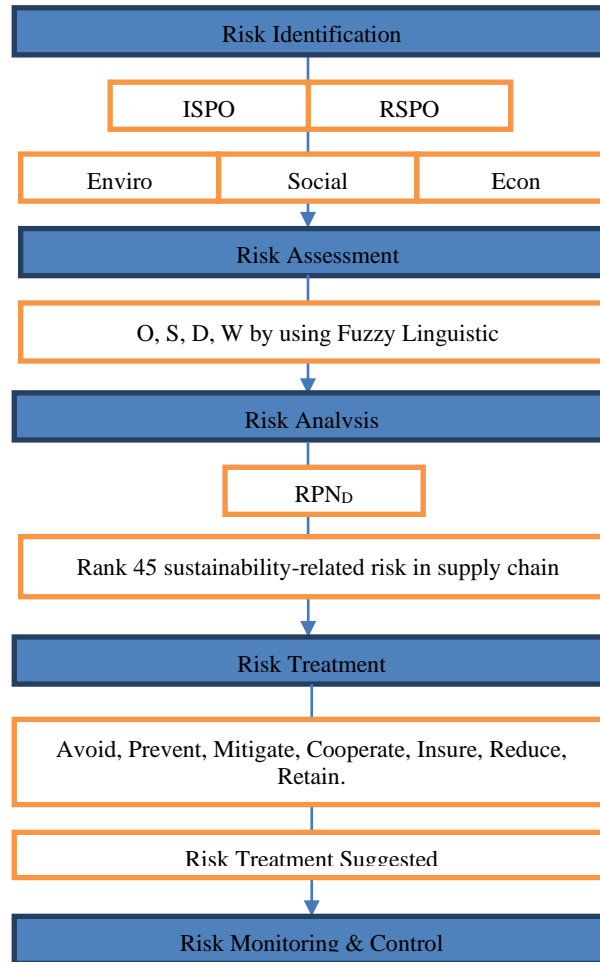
Risk Identification

ISPO

RSPO

Enviro

Social

Econ

Risk Assessment

O, S, D, W by using Fuzzy Linguistic

Risk Analysis

$RPN_D$

Rank 45 sustainability-related risk in supply chain

Risk Treatment

Avoid, Prevent, Mitigate, Cooperate, Insure, Reduce, Retain.

Risk Treatment Suggested

Risk Monitoring & Control